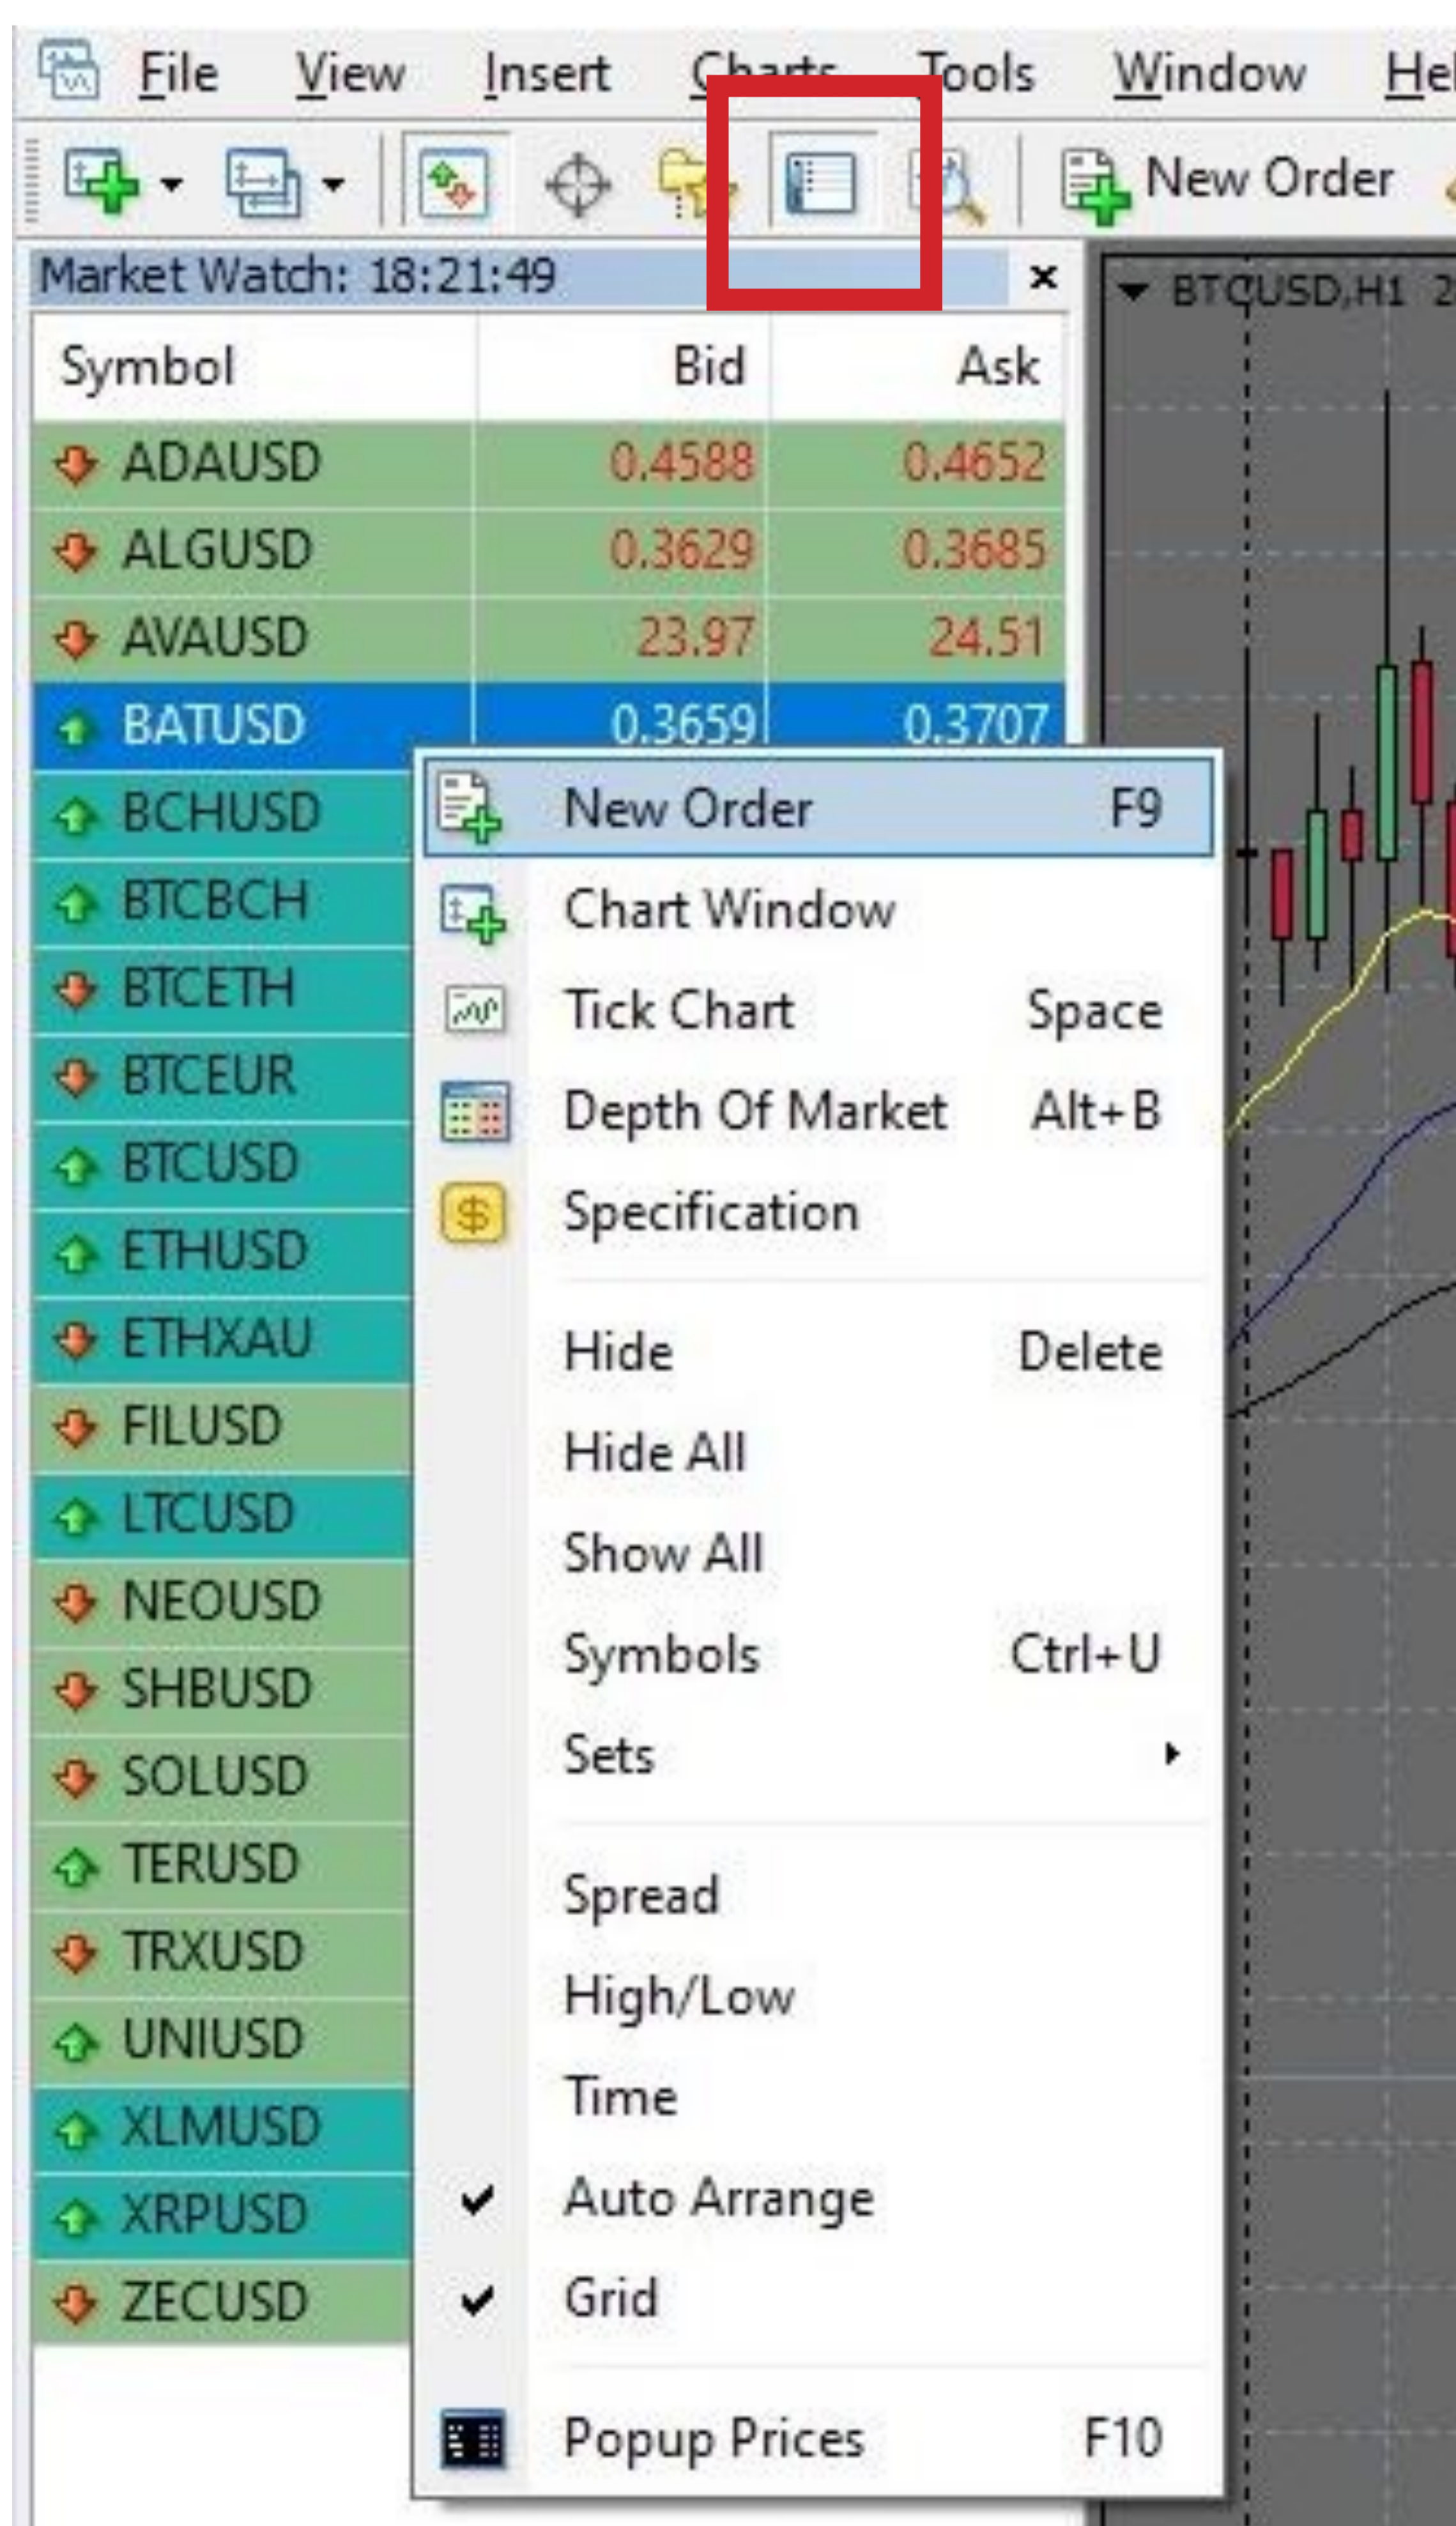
File View Insert Charts Tools Window Hel

New Order

Market Watch: 18:21:49 ×

BTCUSD,H1 2

| Symbol | Bid | Ask |
|---|---|---|
| ADAUSD | 0.4588 | 0.4652 |
| ALGUSD | 0.3629 | 0.3685 |
| AVAUSD | 23.97 | 24.51 |
| BATUSD | 0.3659 | 0.3707 |
| BCHUSD | | |
| BTCBCH | | |
| BTCETH | | |
| BTCEUR | | |
| BTCUSD | | |
| ETHUSD | | |
| ETHXAU | | |
| FILUSD | | |
| LTCUSD | | |
| NEOUSD | | |
| SHBUSD | | |
| SOLUSD | | |
| TERUSD | | |
| TRXUSD | | |
| UNIUSD | | |
| XLMUSD | | |
| XRPUSD | | |
| ZECUSD | | |

New Order F9
Chart Window
Tick Chart Space
Depth Of Market Alt+B
Specification
Hide Delete
Hide All
Show All
Symbols Ctrl+U
Sets
Spread
High/Low
Time
✔ Auto Arrange
✔ Grid
Popup Prices F10